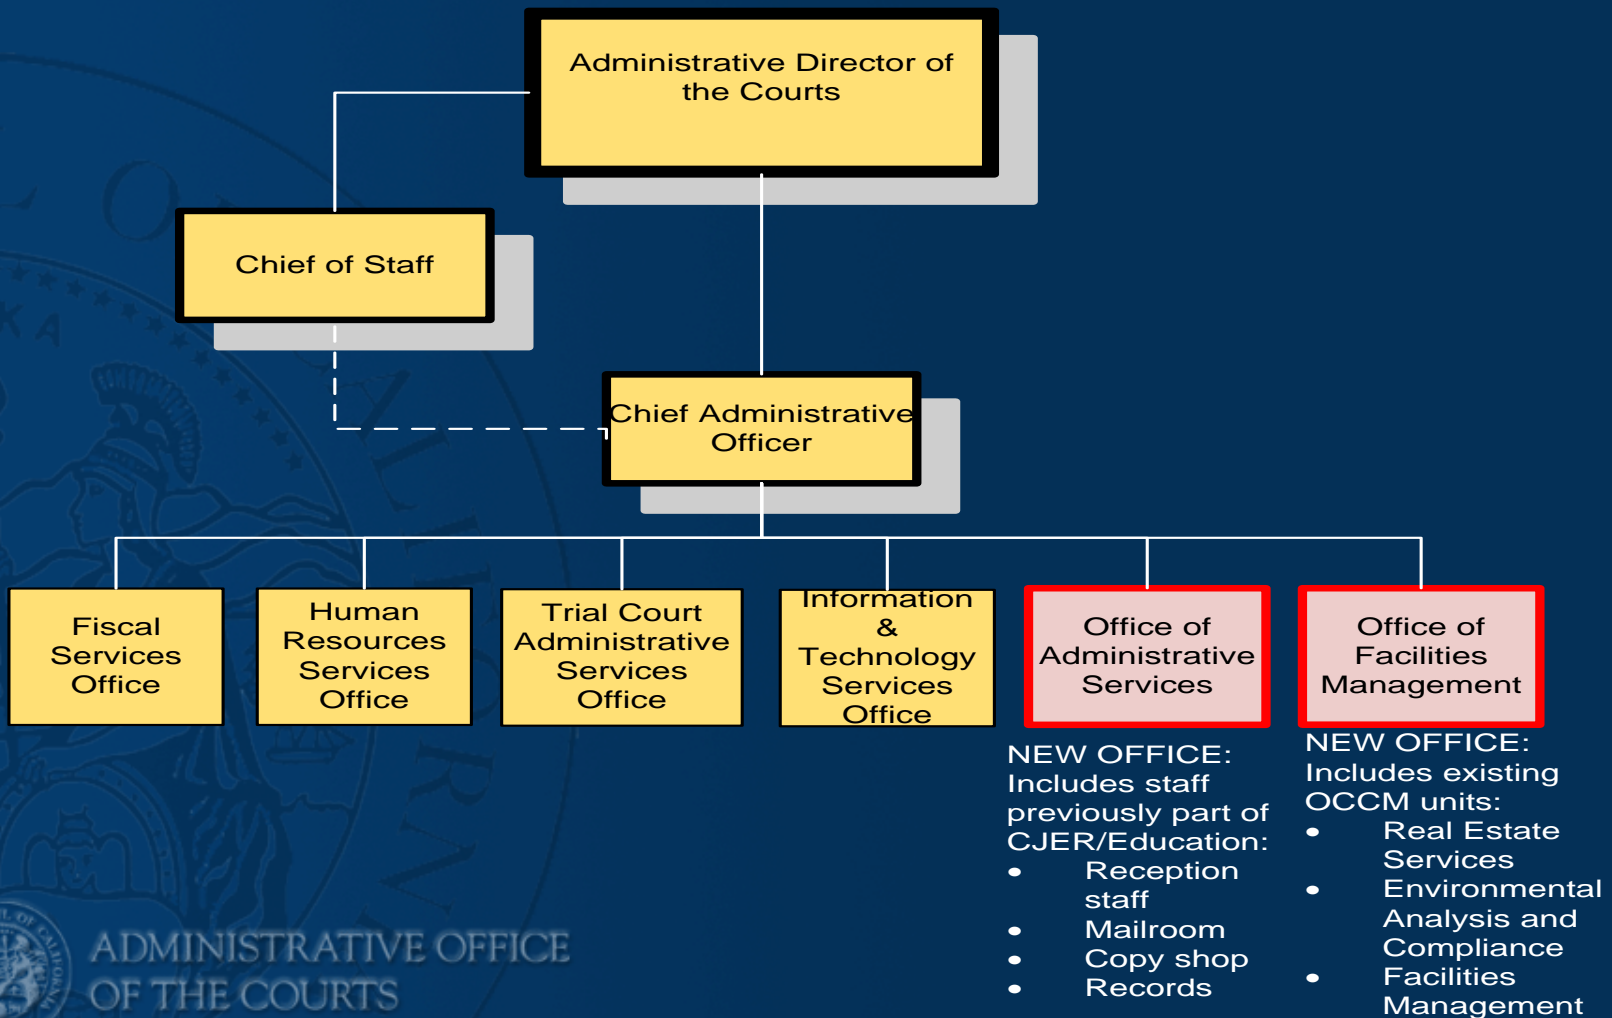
Administrative Director of the Courts

Chief of Staff

Chief Administrative Officer

Fiscal Services Office

Human Resources Services Office

Trial Court Administrative Services Office

Information & Technology Services Office

Office of Administrative Services

Office of Facilities Management

NEW OFFICE: Includes staff previously part of CJER/Education:
• Reception staff
• Mailroom
• Copy shop
• Records

NEW OFFICE: Includes existing OCCM units:
• Real Estate Services
• Environmental Analysis and Compliance
• Facilities Management

ADMINISTRATIVE OFFICE OF THE COURTS